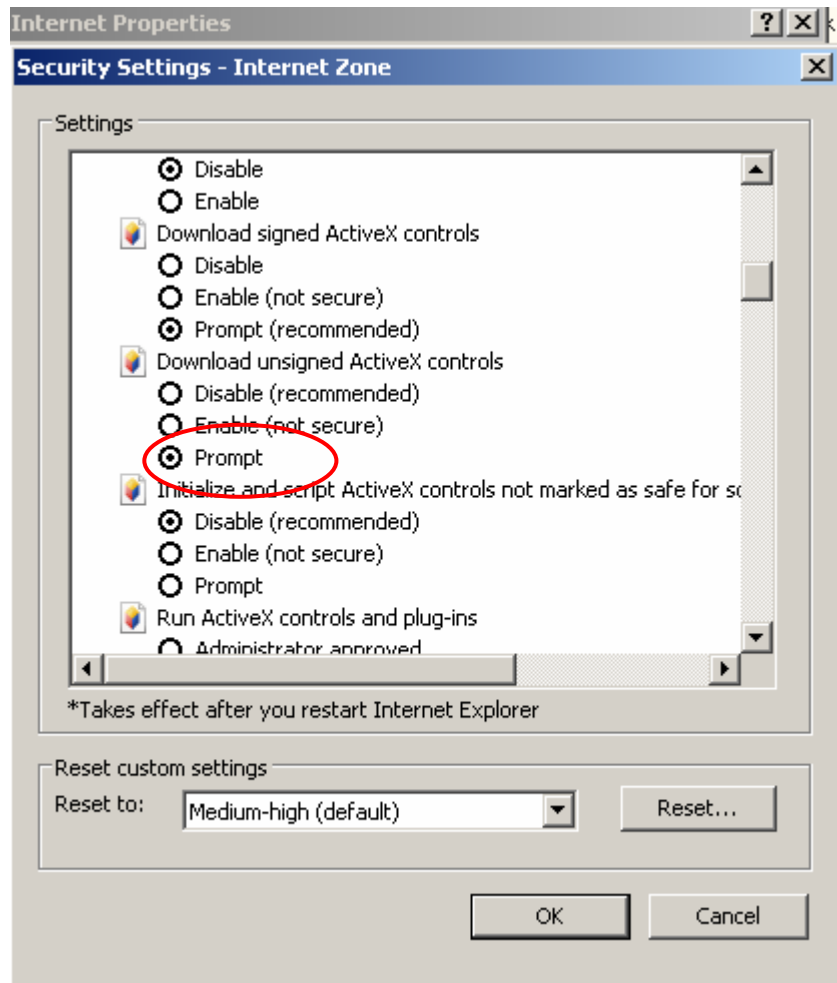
Internet Properties

Security Settings - Internet Zone

Settings

Disable
Enable
Download signed ActiveX controls
Disable
Enable (not secure)
Prompt (recommended)
Download unsigned ActiveX controls
Disable (recommended)
Enable (not secure)
Prompt
Initialize and script ActiveX controls not marked as safe for sc
Disable (recommended)
Enable (not secure)
Prompt
Run ActiveX controls and plug-ins
Administrator approved

*Takes effect after you restart Internet Explorer

Reset custom settings
Reset to: Medium-high (default)
Reset...

OK
Cancel